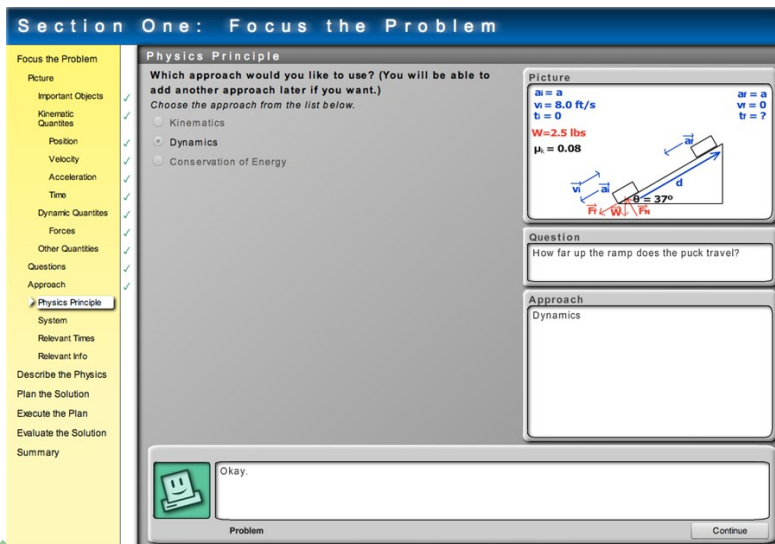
Section One: Focus the Problem

Focus the Problem
Picture
Important Objects ✓
Kinematic Quantites ✓
Position ✓
Velocity ✓
Acceleration ✓
Time ✓
Dynamic Quantites ✓
Forces ✓
Other Quantities ✓
Questions ✓
Approach ✓
Physics Principle
System
Relevant Times
Relevant Info
Describe the Physics
Plan the Solution
Execute the Plan
Evaluate the Solution
Summary

Physics Principle

Which approach would you like to use? (You will be able to add another approach later if you want.)

Choose the approach from the list below.

Kinematics
Dynamics
Conservation of Energy

Picture
$a_i = a$
$v_i = 8.0$ ft/s
$t_i = 0$
W=2.5 lbs
$\mu_k = 0.08$
$a_f = a$
$v_f = 0$
$t_f = ?$
$\vec{a}$
$\vec{v_i}$
$\vec{a_i}$
d
$\theta = 37^o$
$\vec{F_f}$
$\vec{W}$
$\vec{F_N}$

Question
How far up the ramp does the puck travel?

Approach
Dynamics

Okay.

Problem
Continue